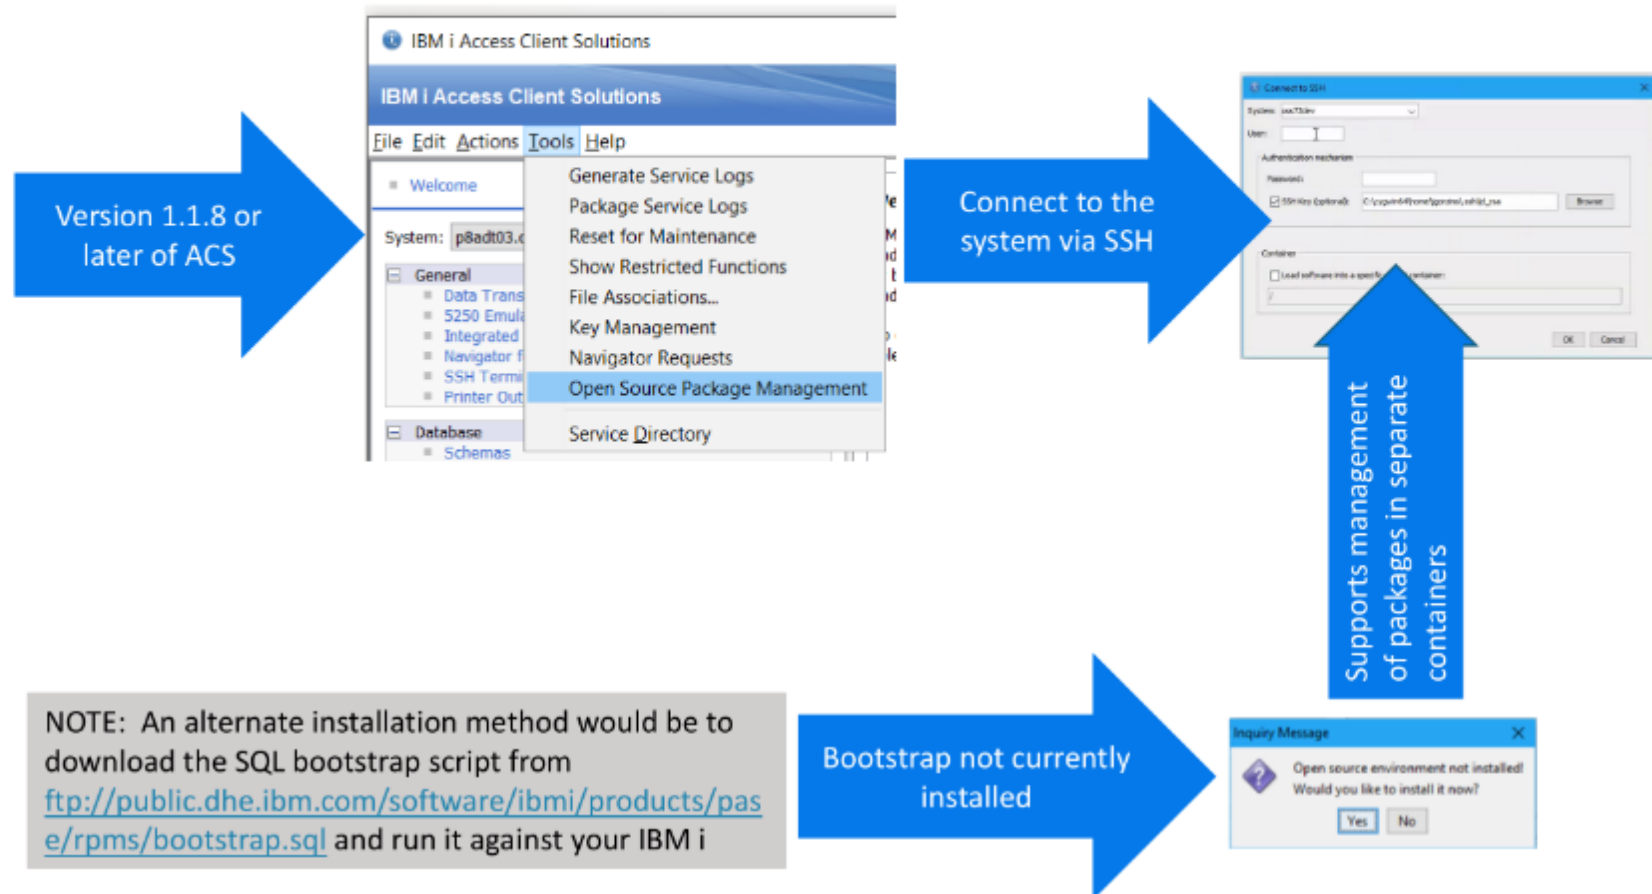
Version 1.1.8 or later of ACS

IBM i Access Client Solutions

IBM i Access Client Solutions

File Edit Actions Tools Help

Welcome

System: p8adt03.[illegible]

General
Data Trans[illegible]
5250 Emul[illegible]
Integrated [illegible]
Navigator f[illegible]
SSH Termi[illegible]
Printer Out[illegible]

Database
Schemas

Generate Service Logs
Package Service Logs
Reset for Maintenance
Show Restricted Functions
File Associations...
Key Management
Navigator Requests
Open Source Package Management
Service Directory

Connect to the system via SSH

Connect to SSH
System: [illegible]
User:
Authentication mechanism
Password:
SSH Key (optional): C:\cygwin64\home\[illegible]\.ssh\id_rsa Browse
Container
Load software into a specific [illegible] container:
OK Cancel

Supports management of packages in separate containers

NOTE: An alternate installation method would be to download the SQL bootstrap script from ftp://public.dhe.ibm.com/software/ibmi/products/pase/rpms/bootstrap.sql and run it against your IBM i

Bootstrap not currently installed

Inquiry Message
Open source environment not installed!
Would you like to install it now?
Yes No